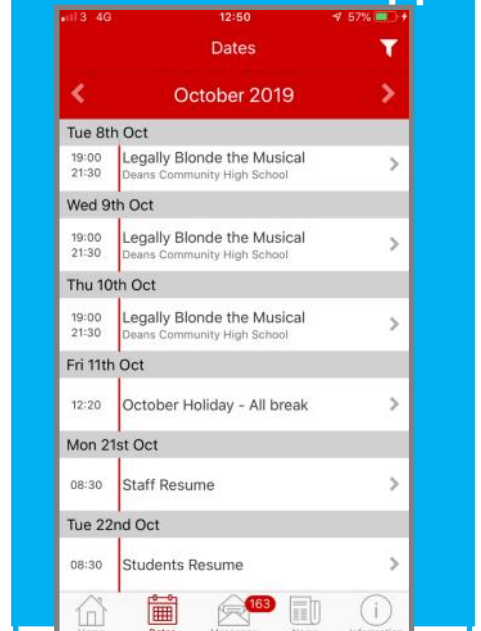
3 4G 12:50 57%

Dates

October 2019

Tue 8th Oct

19:00
21:30
Legally Blonde the Musical
Deans Community High School

Wed 9th Oct

19:00
21:30
Legally Blonde the Musical
Deans Community High School

Thu 10th Oct

19:00
21:30
Legally Blonde the Musical
Deans Community High School

Fri 11th Oct

12:20
October Holiday - All break

Mon 21st Oct

08:30
Staff Resume

Tue 22nd Oct

08:30
Students Resume

163

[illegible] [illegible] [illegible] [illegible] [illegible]